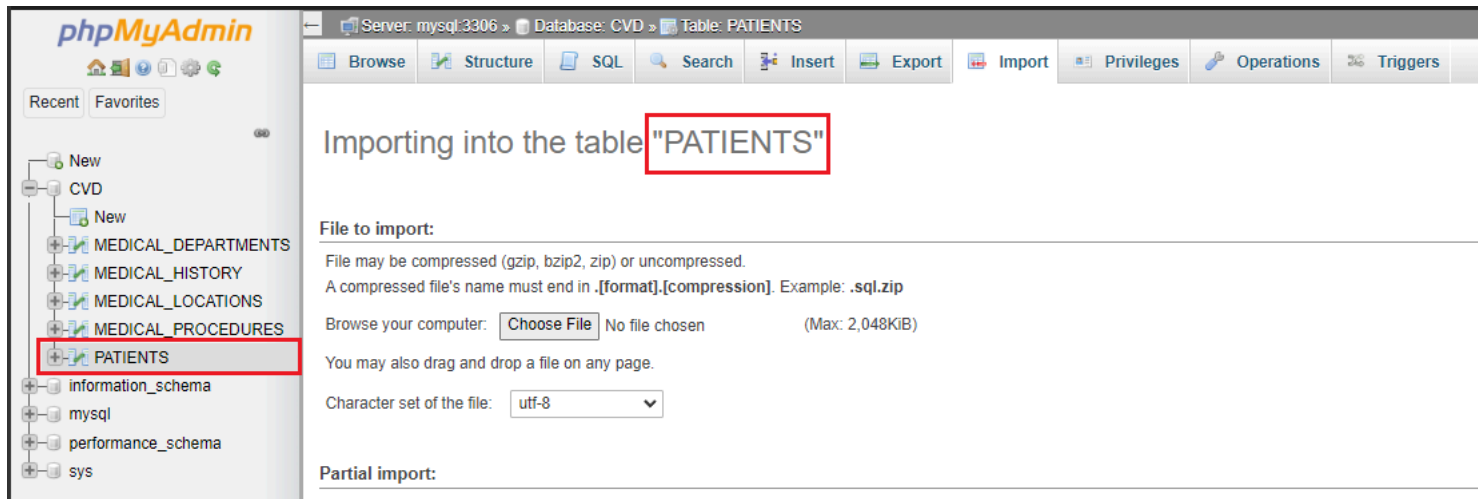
phpMyAdmin

Recent Favorites

New
CVD
New
MEDICAL_DEPARTMENTS
MEDICAL_HISTORY
MEDICAL_LOCATIONS
MEDICAL_PROCEDURES
PATIENTS
information_schema
mysql
performance_schema
sys

Server: mysql:3306 » Database: CVD » Table: PATIENTS

Browse Structure SQL Search Insert Export Import Privileges Operations Triggers

Importing into the table "PATIENTS"

File to import:

File may be compressed (gzip, bzip2, zip) or uncompressed.
A compressed file's name must end in **.[format].[compression]**. Example: **.sql.zip**

Browse your computer: Choose File No file chosen (Max: 2,048KiB)

You may also drag and drop a file on any page.

Character set of the file: utf-8

Partial import: